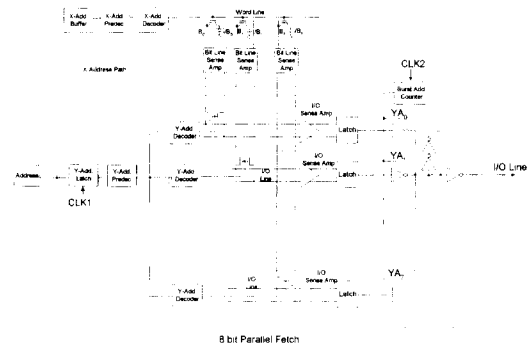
X-Add Buffer

X-Add Predec

X-Add Decoder

Word Line

$B_0$ $/B_0$ $B_1$ $/B_1$ $B_7$ $/B_7$

Bit Line Sense Amp

Bit Line Sense Amp

Bit Line Sense Amp

X Address Path

CLK2

Burst Add Counter

Y-Add Decoder

I/O Sense Amp

Latch

$YA_0$

I/O Sense Amp

$YA_1$

I/O Line

Address

Y-Add Latch

Y-Add Predec

Y-Add Decoder

I/O Line

Latch

CLK1

Y-Add Decoder

I/O Line

I/O Sense Amp

Latch

$YA_7$

8 bit Parallel Fetch